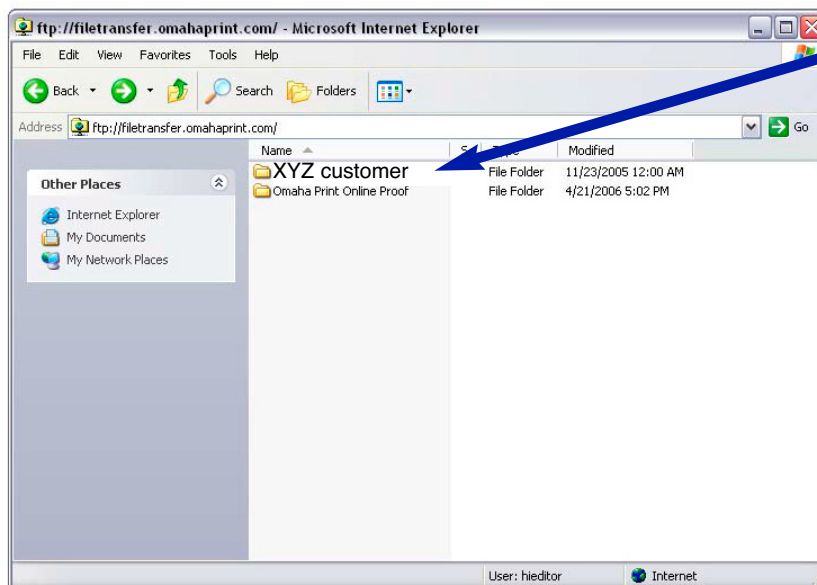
ftp://filetransfer.omahaprint.com/ - Microsoft Internet Explorer

File Edit View Favorites Tools Help

Back Search Folders

Address ftp://filetransfer.omahaprint.com/ Go

Other Places

Internet Explorer
My Documents
My Network Places

| Name | S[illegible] | T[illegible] | Modified |
|---|---|---|---|
| XYZ customer | | File Folder | 11/23/2005 12:00 AM |
| Omaha Print Online Proof | | File Folder | 4/21/2006 5:02 PM |

User: hieditor Internet